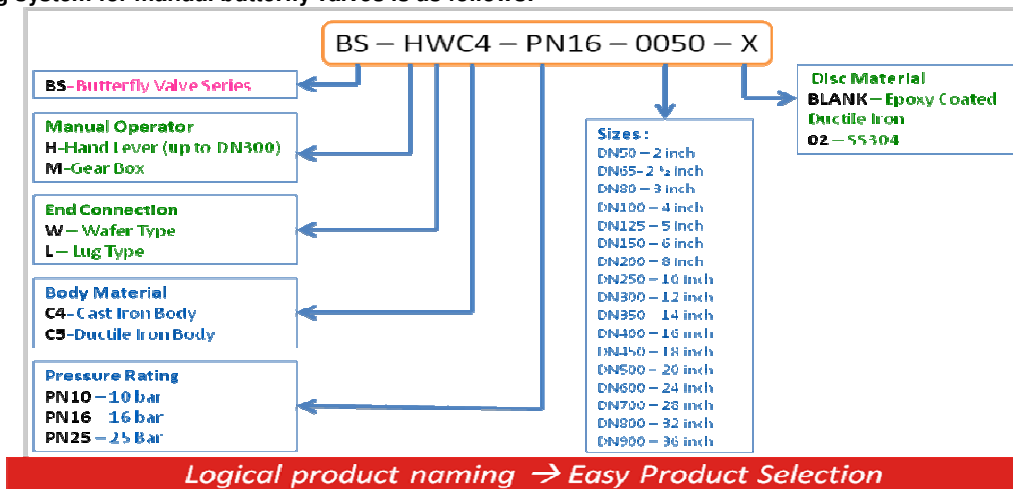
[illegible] system for manual butterfly valves is as follows:

BS – HWC4 – PN16 – 0050 – X

BS-Butterfly Valve Series

Manual Operator
H-Hand Lever (up to DN300)
M-Gear Box

End Connection
W – Wafer Type
L – Lug Type

Body Material
C4-Cast Iron Body
C5-Ductile Iron Body

Pressure Rating
PN10 – 10 bar
PN16 16 bar
PN25 – 25 Bar

Sizes :
DN50 – 2 inch
DN65- 2 ½ inch
DN80 – 3 inch
DN100 – 4 inch
DN125 – 5 inch
DN150 – 6 inch
DN200 – 8 inch
DN250 – 10 inch
DN300 – 12 inch
DN350 14 inch
DN400 – 16 inch
DN450 – 18 inch
DN500 – 20 inch
DN600 – 24 inch
DN700 – 28 inch
DN800 – 32 inch
DN900 – 36 inch

Disc Material
BLANK – Epoxy Coated Ductile Iron
02 – SS304

Logical product naming → Easy Product Selection